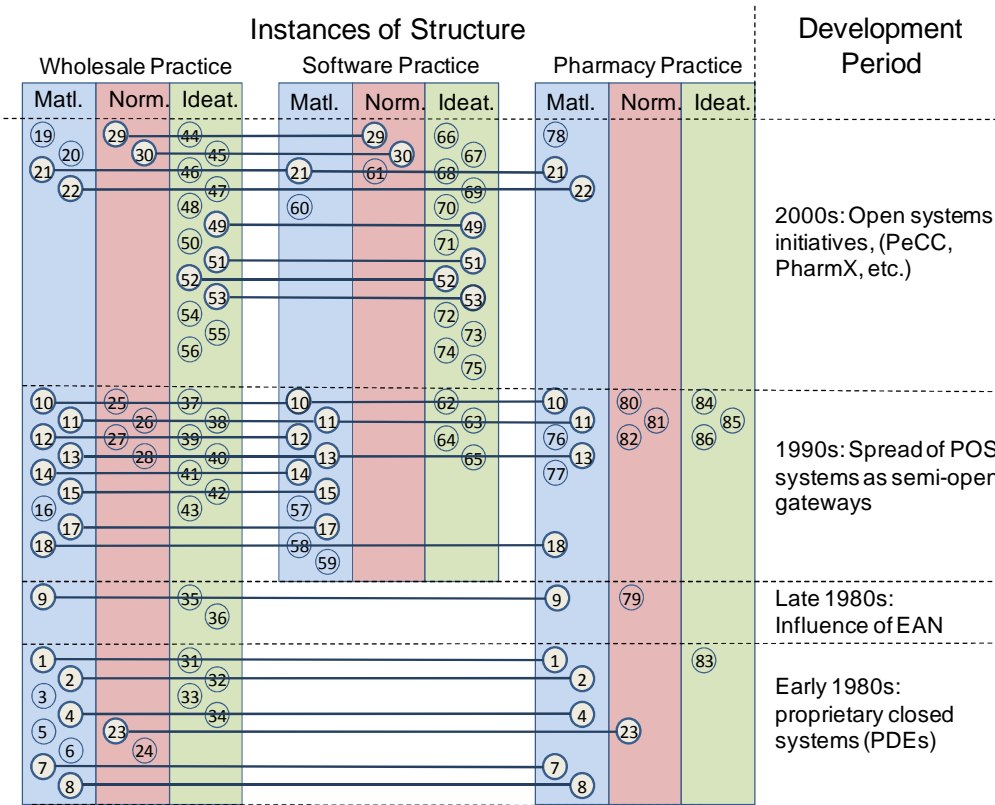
Instances of Structure

Development Period

Wholesale Practice

Software Practice

Pharmacy Practice

| Matl. | Norm. | Ideat. | Matl. | Norm. | Ideat. | Matl. | Norm. | Ideat. | |
|---|---|---|---|---|---|---|---|---|---|
| 19 20 21 22 | 29 30 | 44 45 46 47 48 49 50 51 52 53 54 55 56 | 21 60 | 29 30 61 52 | 66 67 68 69 70 49 71 51 53 72 73 74 75 | 78 21 22 | | | 2000s: Open systems initiatives, (PeCC, PharmX, etc.) |
| 10 11 12 13 14 15 16 17 18 | 25 26 27 28 | 37 38 39 40 41 42 43 | 10 11 12 13 14 15 57 17 58 59 | | 62 63 64 65 | 10 11 76 13 77 18 | 80 81 82 | 84 85 86 | 1990s: Spread of POS systems as semi-open gateways |
| 9 | | 35 36 | | | | 9 | 79 | | Late 1980s: Influence of EAN |
| 1 2 3 4 5 6 7 8 | 23 24 | 31 32 33 34 | | | | 1 2 4 7 8 | 23 | 83 | Early 1980s: proprietary closed systems (PDEs) |